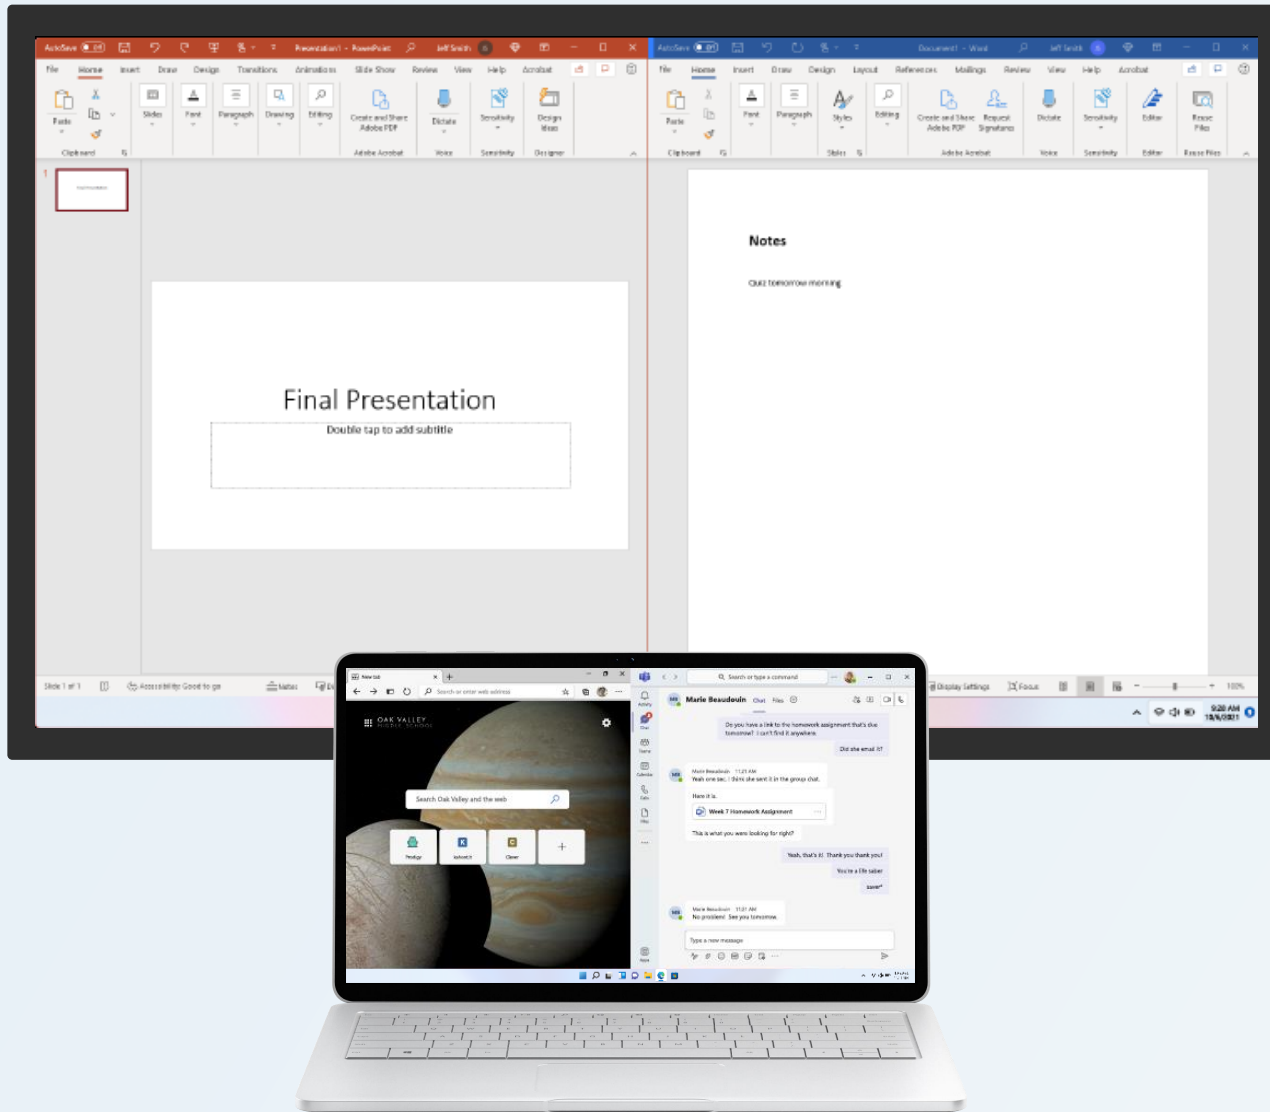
AutoSave Off Presentation1 - PowerPoint Jeff Smith

File Home Insert Draw Design Transitions Animations Slide Show Review View Help Acrobat

Paste Slides Font Paragraph Drawing Editing Create and Share Adobe PDF Dictate Sensitivity Design Ideas

Clipboard Adobe Acrobat Voice Sensitivity Designer

1

Final Presentation

Double tap to add subtitle

Slide 1 of 1 Accessibility: Good to go Notes

AutoSave Off Document1 - Word Jeff Smith

File Home Insert Draw Design Layout References Mailings Review View Help Acrobat

Paste Font Paragraph Styles Editing Create and Share Adobe PDF Request Signatures Dictate Sensitivity Editor Reuse Files

Clipboard Styles Adobe Acrobat Voice Sensitivity Editor Reuse Files

Notes

Quiz tomorrow morning

Display Settings Focus 100%

9:28 AM 11/6/2021

New tab

Search or enter web address

OAK VALLEY MIDDLE SCHOOL

Search Oak Valley and the web

Prodigy Kahoot! Clever

Search or type a command

Marie Beaudouin Chat Files

Do you have a link to the homework assignment that's due tomorrow? I can't find it anywhere.

Did she email it?

Marie Beaudouin 11:25 AM
Yeah one sec, I think she sent it in the group chat.

Here it is.

Week 7 Homework Assignment

This is what you were looking for right?

Yeah, that's it. Thank you thank you!

You're a life saver

saver*

Marie Beaudouin 11:31 AM
No problem! See you tomorrow.

Type a new message